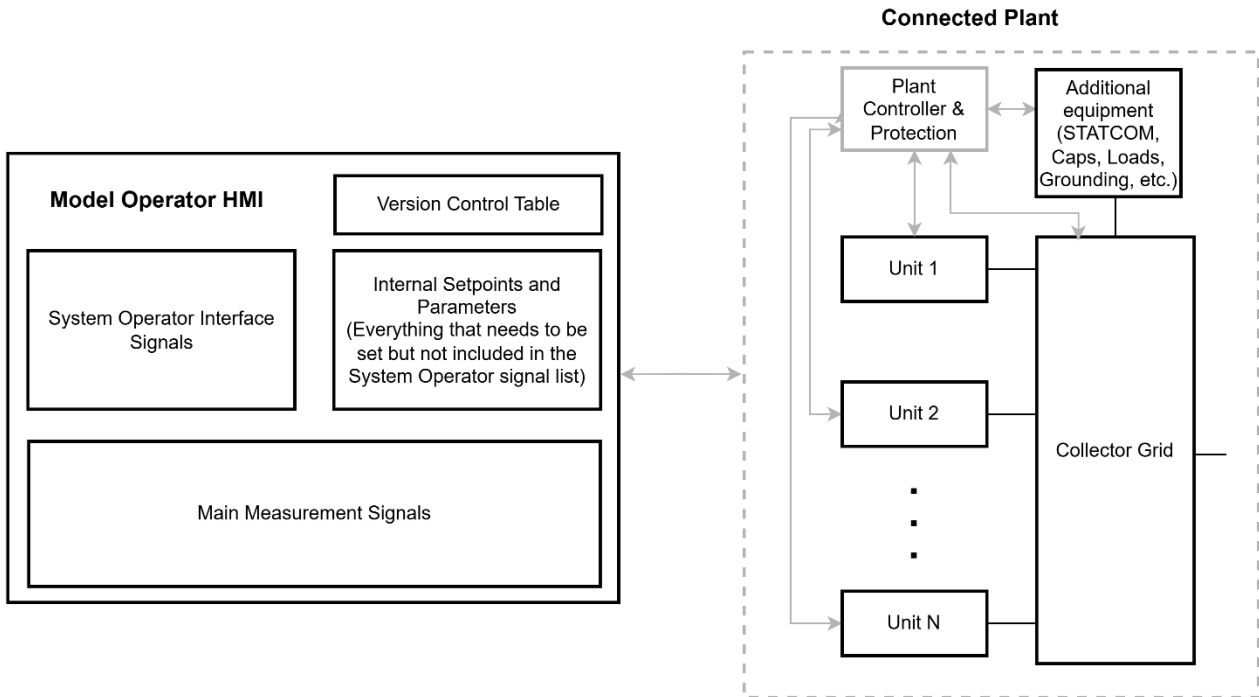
Connected Plant

Plant Controller & Protection

Additional equipment (STATCOM, Caps, Loads, Grounding, etc.)

Model Operator HMI

Version Control Table

System Operator Interface Signals

Internal Setpoints and Parameters (Everything that needs to be set but not included in the System Operator signal list)

Main Measurement Signals

Unit 1

Unit 2

.
.
.

Unit N

Collector Grid